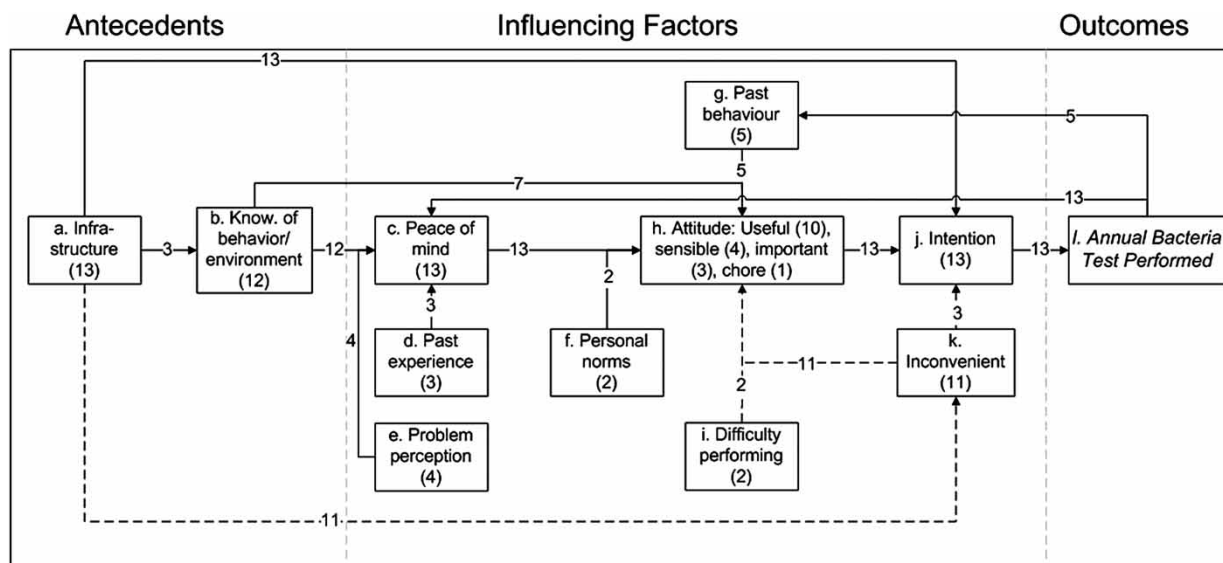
Antecedents

Influencing Factors

Outcomes

13

g. Past behaviour (5)

5

5

7

13

a. Infrastructure (13)

3

b. Know. of behavior/ environment (12)

12

c. Peace of mind (13)

13

h. Attitude: Useful (10), sensible (4), important (3), chore (1)

13

j. Intention (13)

13

l. Annual Bacteria Test Performed

3

2

3

4

d. Past experience (3)

f. Personal norms (2)

11

k. Inconvenient (11)

2

e. Problem perception (4)

i. Difficulty performing (2)

11